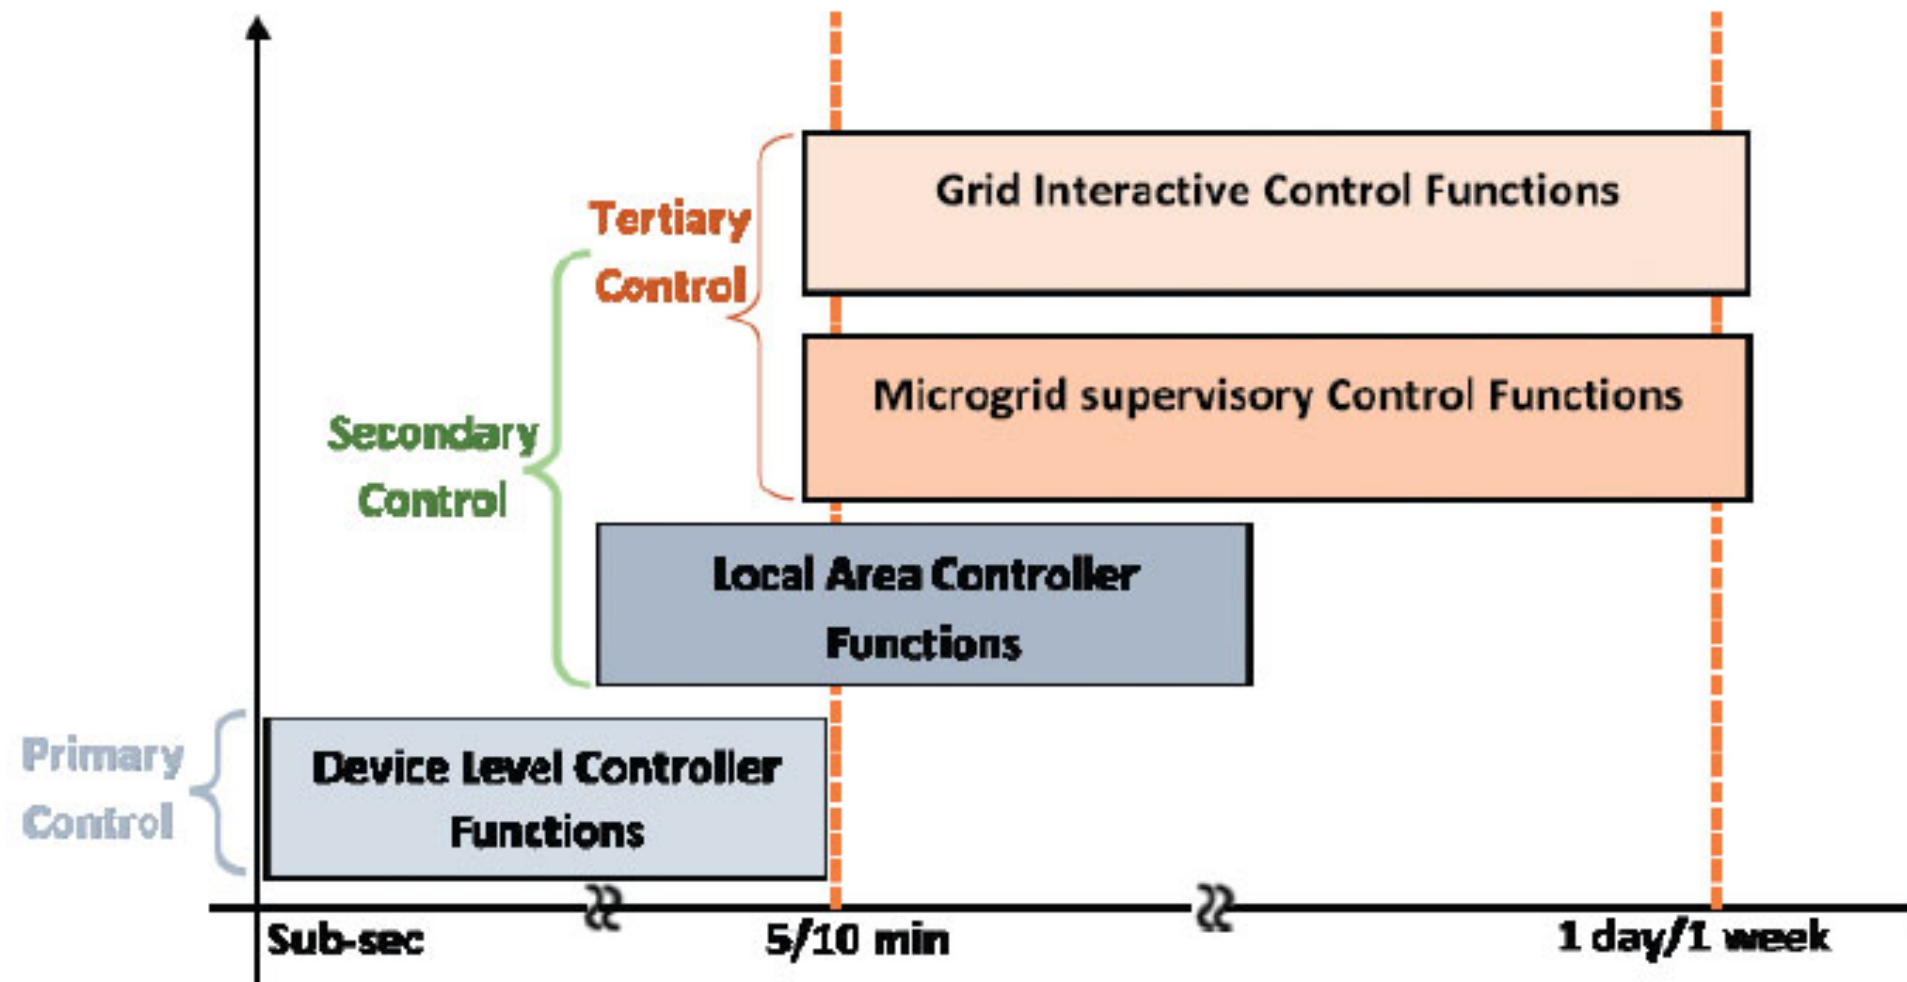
Tertiary Control

Grid Interactive Control Functions

Microgrid supervisory Control Functions

Secondary Control

Local Area Controller Functions

Primary Control

Device Level Controller Functions

Sub-sec

5/10 min

1 day/1 week